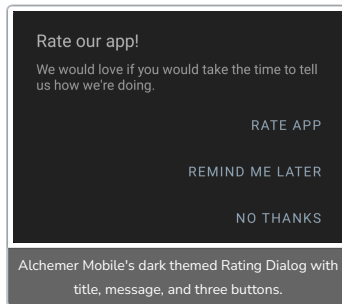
Rate our app!

We would love if you would take the time to tell us how we're doing.

RATE APP

REMIND ME LATER

NO THANKS

Alchemer Mobile's dark themed Rating Dialog with title, message, and three buttons.